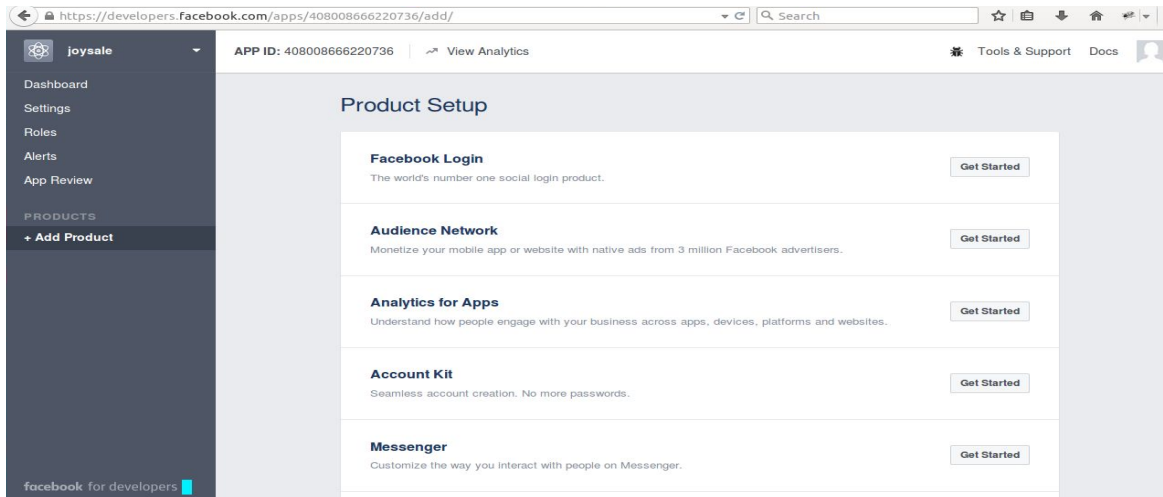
https://developers.facebook.com/apps/408008666220736/add/

Search

joysale

APP ID: 408008666220736 View Analytics

Tools & Support Docs

Dashboard
Settings
Roles
Alerts
App Review

PRODUCTS
+ Add Product

Product Setup

Facebook Login
The world's number one social login product.
Get Started

Audience Network
Monetize your mobile app or website with native ads from 3 million Facebook advertisers.
Get Started

Analytics for Apps
Understand how people engage with your business across apps, devices, platforms and websites.
Get Started

Account Kit
Seamless account creation. No more passwords.
Get Started

Messenger
Customize the way you interact with people on Messenger.
Get Started

facebook for developers